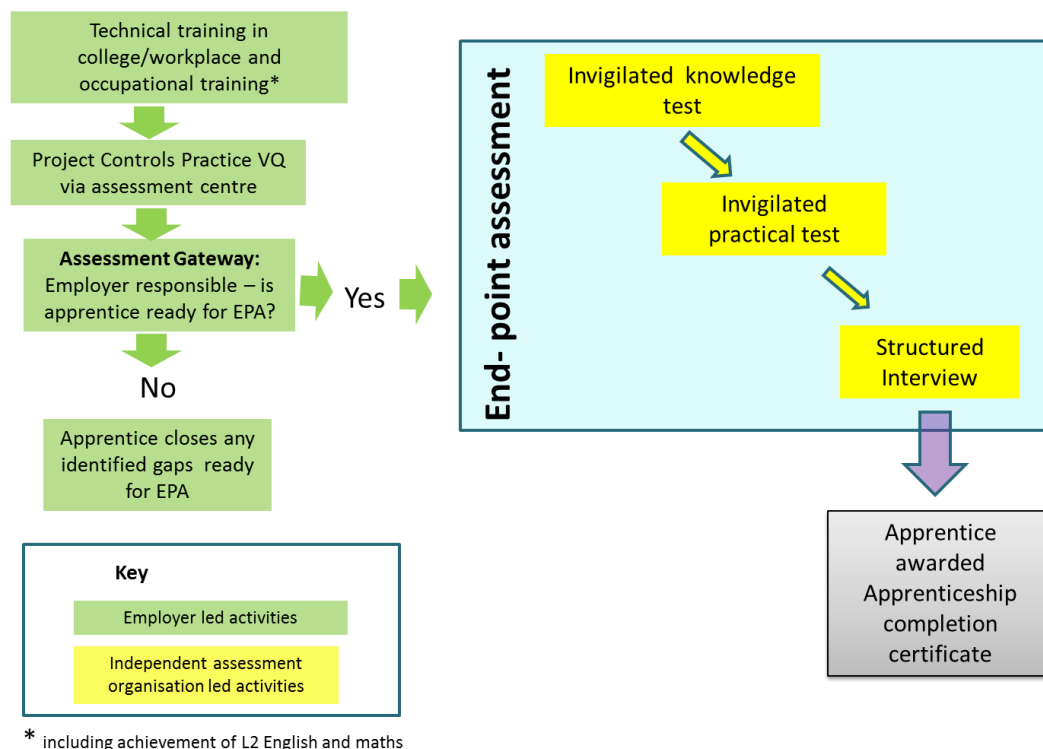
Technical training in college/workplace and occupational training*

Project Controls Practice VQ via assessment centre

**Assessment Gateway:** Employer responsible – is apprentice ready for EPA?

Yes

No

Apprentice closes any identified gaps ready for EPA

End- point assessment

Invigilated knowledge test

Invigilated practical test

Structured Interview

Apprentice awarded Apprenticeship completion certificate

Key

Employer led activities

Independent assessment organisation led activities

* including achievement of L2 English and maths